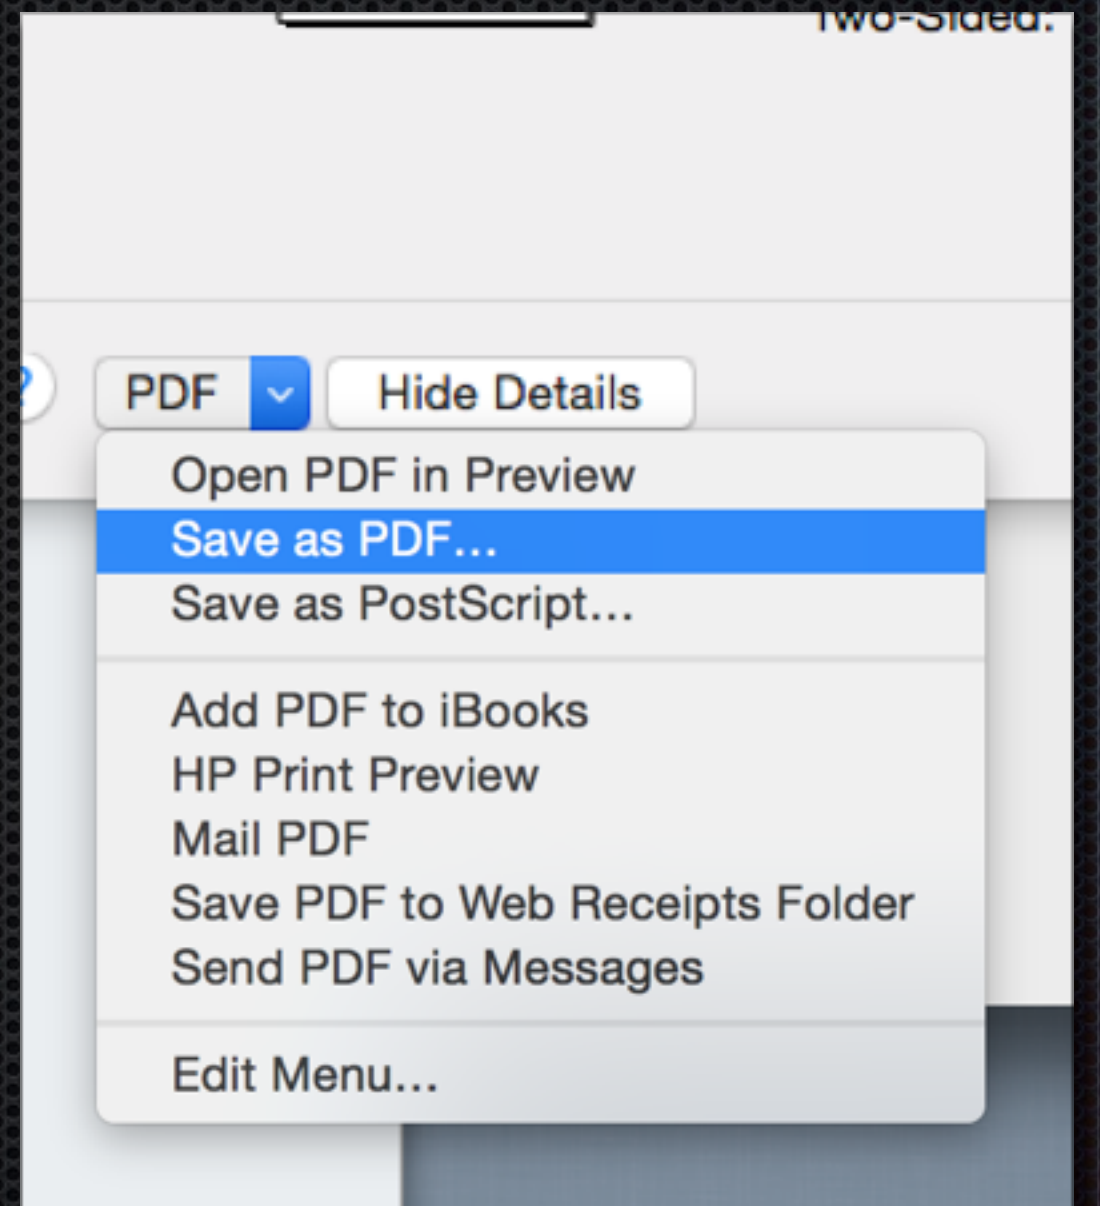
Two-Sided:

?

PDF

Hide Details

Open PDF in Preview
Save as PDF...
Save as PostScript...

Add PDF to iBooks
HP Print Preview
Mail PDF
Save PDF to Web Receipts Folder
Send PDF via Messages

Edit Menu...